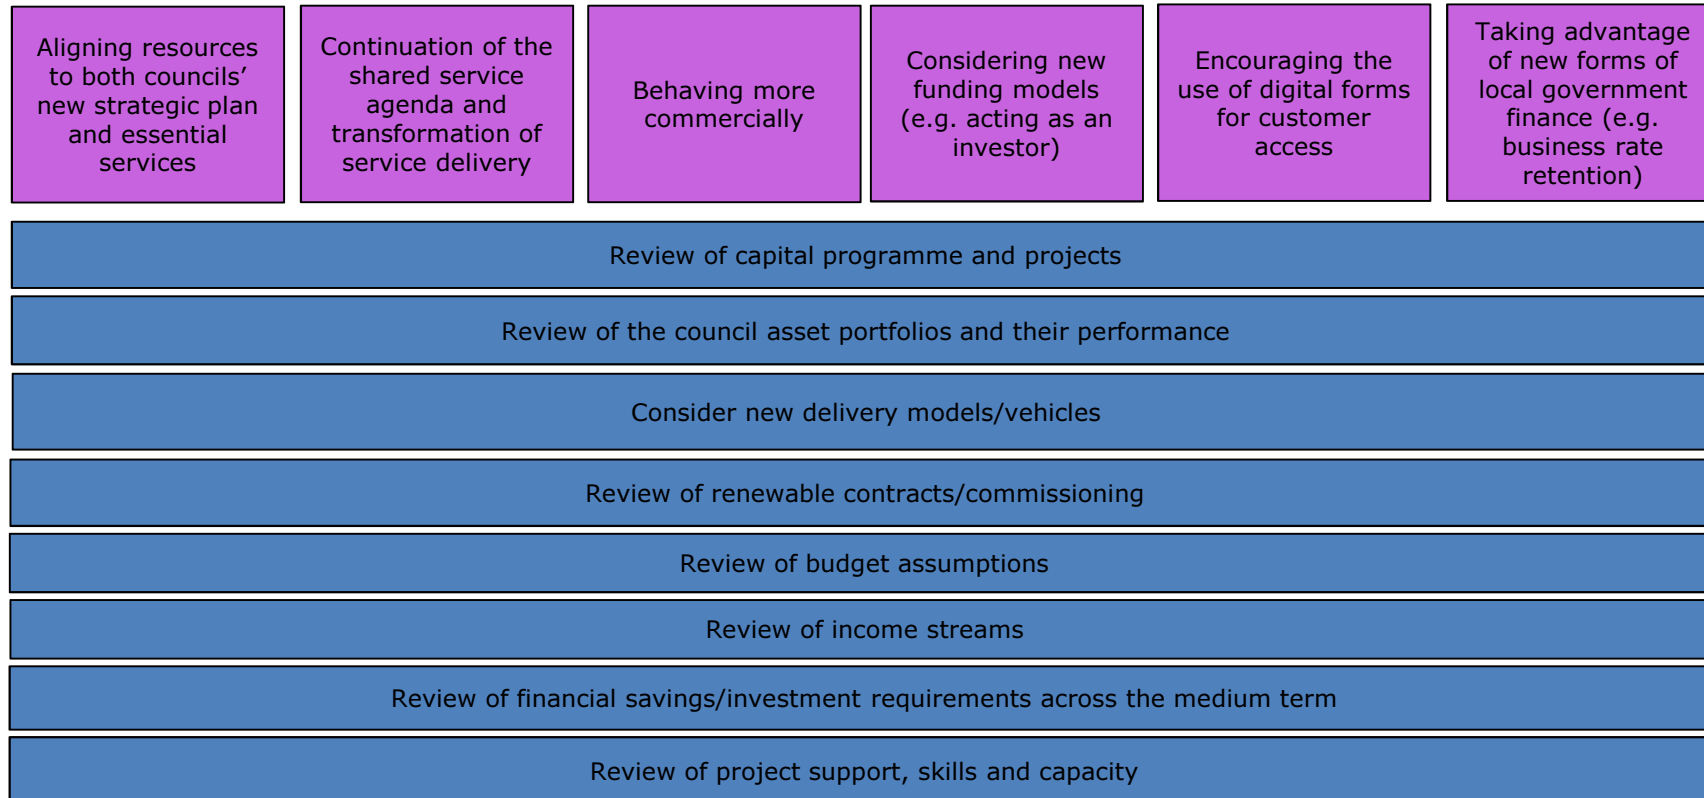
Aligning resources to both councils' new strategic plan and essential services

Continuation of the shared service agenda and transformation of service delivery

Behaving more commercially

Considering new funding models (e.g. acting as an investor)

Encouraging the use of digital forms for customer access

Taking advantage of new forms of local government finance (e.g. business rate retention)

Review of capital programme and projects

Review of the council asset portfolios and their performance

Consider new delivery models/vehicles

Review of renewable contracts/commissioning

Review of budget assumptions

Review of income streams

Review of financial savings/investment requirements across the medium term

Review of project support, skills and capacity